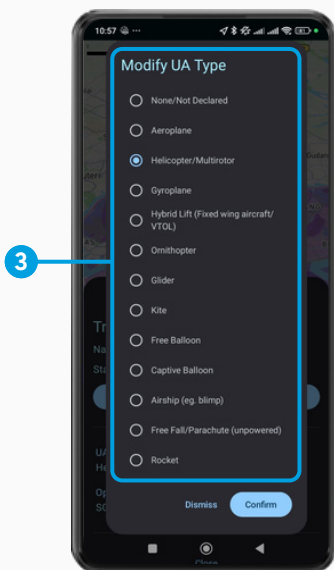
10:57

3

Modify UA Type

None/Not Declared

Aeroplane

Helicopter/Multirotor

Gyroplane

Hybrid Lift (Fixed wing aircraft/ VTOL)

Ornithopter

Glider

Kite

Free Balloon

Captive Balloon

Airship (eg. blimp)

Free Fall/Parachute (unpowered)

Rocket

Dismiss

Confirm

Tr

Na

Sta

UA

He

Op

SC

Close